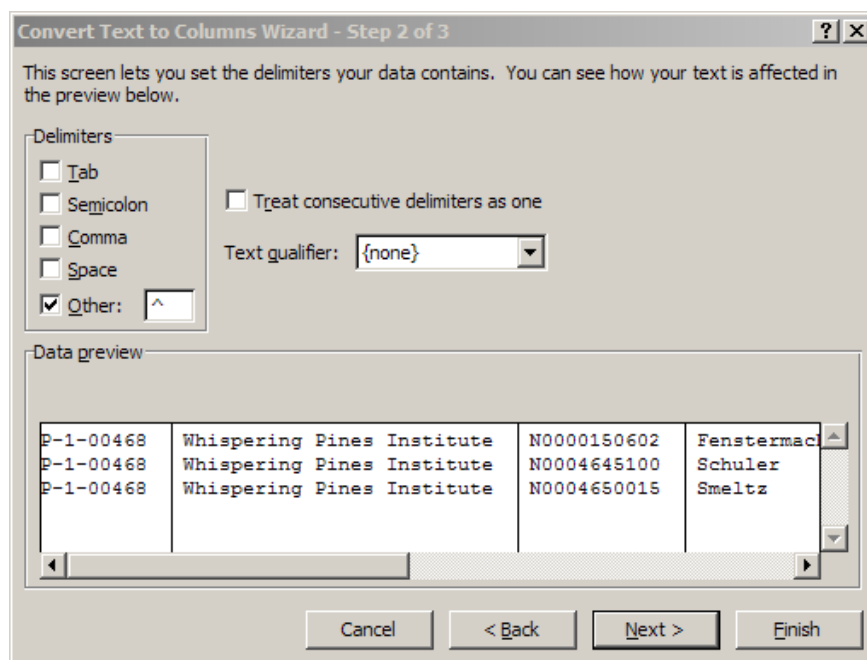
Convert Text to Columns Wizard - Step 2 of 3

?

This screen lets you set the delimiters your data contains. You can see how your text is affected in the preview below.

Delimiters
Tab
Semicolon
Comma
Space
Other: ^

Treat consecutive delimiters as one

Text qualifier: {none}

Data preview

| P-1-00468 | Whispering Pines Institute | N0000150602 | Fensterma |
|---|---|---|---|
| P-1-00468 | Whispering Pines Institute | N0004645100 | Schuler |
| P-1-00468 | Whispering Pines Institute | N0004650015 | Smeltz |

Cancel
< Back
Next >
Finish